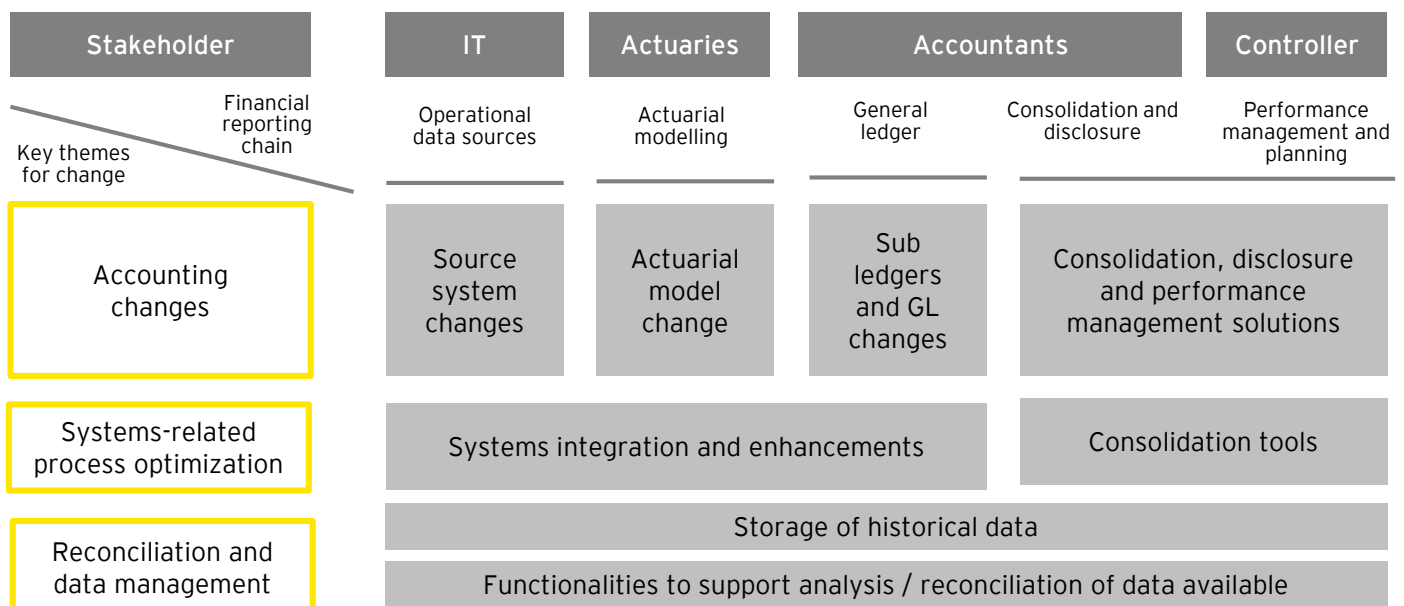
Stakeholder

IT

Actuaries

Accountants

Controller

Financial reporting chain

Key themes for change

Operational data sources

Actuarial modelling

General ledger

Consolidation and disclosure

Performance management and planning

Accounting changes

Source system changes

Actuarial model change

Sub ledgers and GL changes

Consolidation, disclosure and performance management solutions

Systems-related process optimization

Systems integration and enhancements

Consolidation tools

Reconciliation and data management

Storage of historical data

Functionalities to support analysis / reconciliation of data available